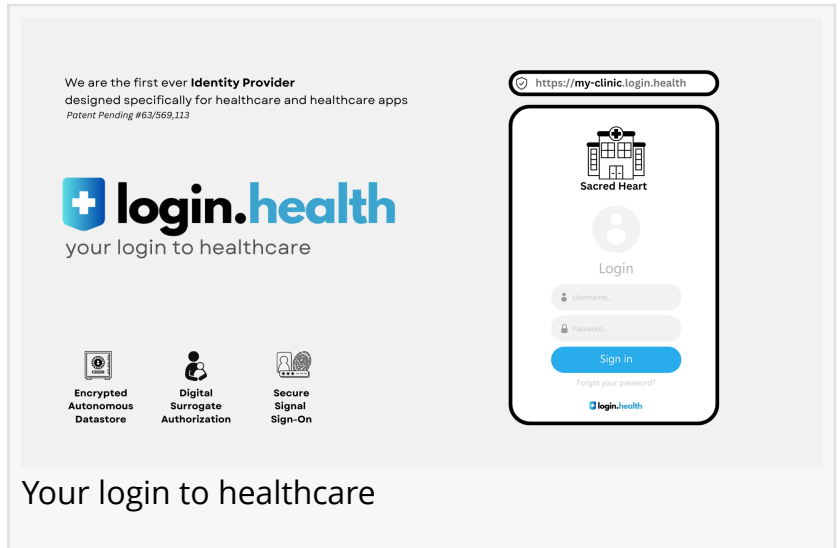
We are the first ever **Identity Provider** designed specifically for healthcare and healthcare apps
*Patent Pending #63/569,113*

login.health
your login to healthcare

Encrypted Autonomous Datastore

Digital Surrogate Authorization

Secure Signal Sign-On

https://my-clinic.login.health

Sacred Heart

Login

Username...

Password...

Sign in

Forgot your password?

login.health

Your login to healthcare